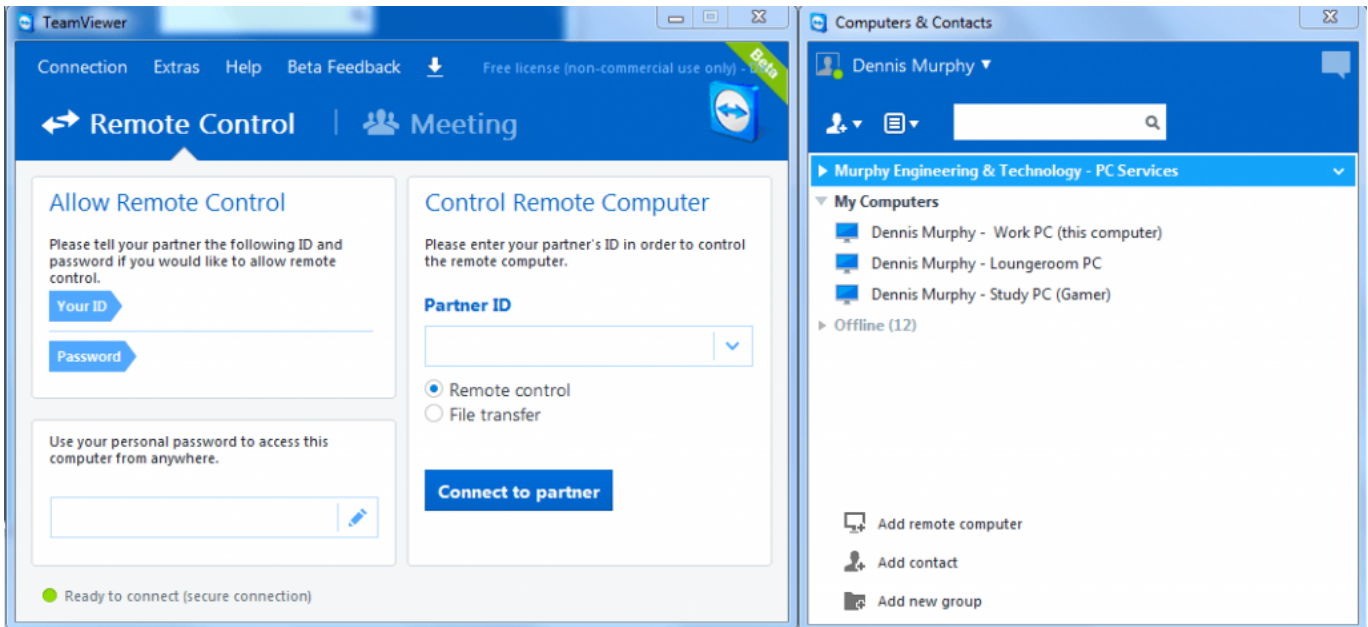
TeamViewer

Connection Extras Help Beta Feedback

Free license (non-commercial use only) - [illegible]

Beta

Remote Control | Meeting

Allow Remote Control

Please tell your partner the following ID and password if you would like to allow remote control.

Your ID

Password

Use your personal password to access this computer from anywhere.

Control Remote Computer

Please enter your partner's ID in order to control the remote computer.

Partner ID

Remote control

File transfer

Connect to partner

Ready to connect (secure connection)

Computers & Contacts

Dennis Murphy

Murphy Engineering & Technology - PC Services

My Computers

Dennis Murphy - Work PC (this computer)

Dennis Murphy - Loungeroom PC

Dennis Murphy - Study PC (Gamer)

Offline (12)

Add remote computer

Add contact

Add new group